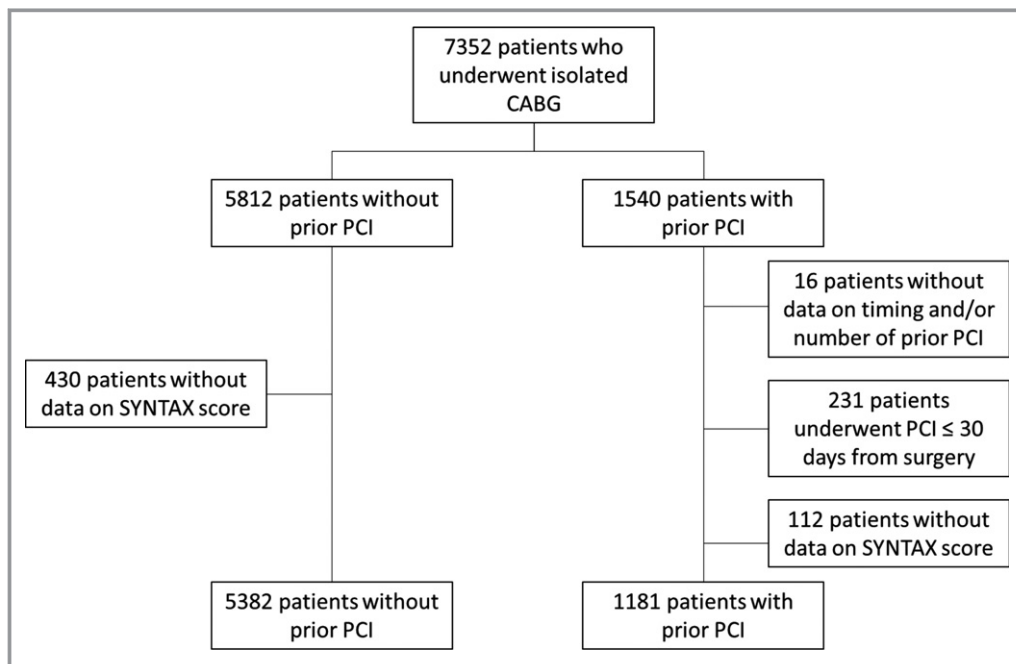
7352 patients who underwent isolated CABG

5812 patients without prior PCI

1540 patients with prior PCI

16 patients without data on timing and/or number of prior PCI

430 patients without data on SYNTAX score

231 patients underwent PCI ≤ 30 days from surgery

112 patients without data on SYNTAX score

5382 patients without prior PCI

1181 patients with prior PCI